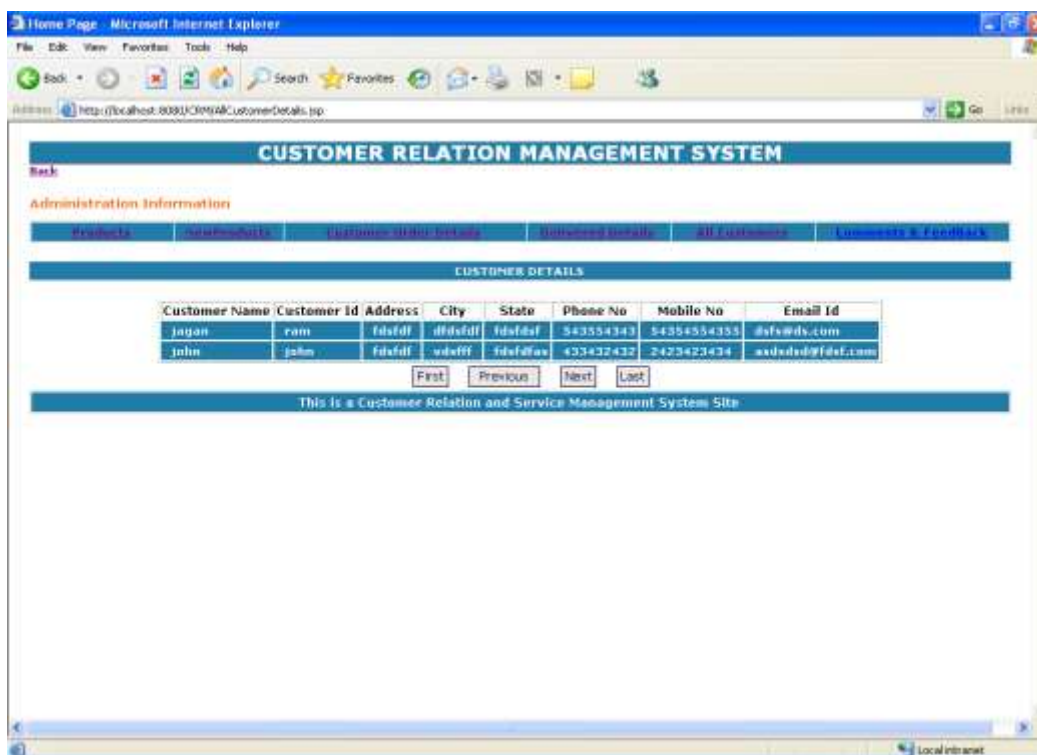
Home Page - Microsoft Internet Explorer

File Edit View Favorites Tools Help

Back Search Favorites

Address http://localhost:8080/CRM/AllCustomerDetails.jsp Go Links

CUSTOMER RELATION MANAGEMENT SYSTEM

Back

Administration Information

| Products | NewProducts | Customer Order Details | Delivered Details | All Customers | Comments & Feedback |
|---|---|---|---|---|---|

CUSTOMER DETAILS

| Customer Name | Customer Id | Address | City | State | Phone No | Mobile No | Email Id |
|---|---|---|---|---|---|---|---|
| jagan | ram | fdsfdf | dfdsfdf | fdsfdsf | 543554343 | 54354554355 | dsfs@ds.com |
| john | john | fdsfdf | vdsfff | fdsfdfas | 433432432 | 2423423434 | asdsdsd@fdsf.com |

First Previous Next Last

This is a Customer Relation and Service Management System Site

Local intranet